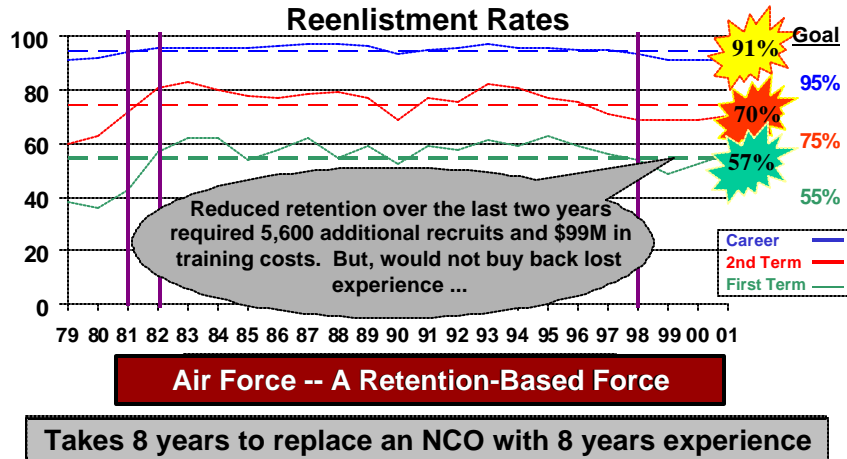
Reenlistment Rates

Goal

91%

70%

57%

95%

75%

55%

100

80

60

40

20

0

79 80 81 82 83 84 85 86 87 88 89 90 91 92 93 94 95 96 97 98 99 00 01

Reduced retention over the last two years required 5,600 additional recruits and $99M in training costs. But, would not buy back lost experience ...

Career

2nd Term

First Term

Air Force -- A Retention-Based Force

Takes 8 years to replace an NCO with 8 years experience